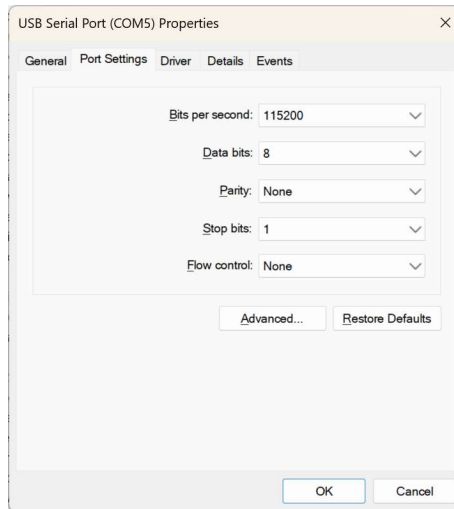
USB Serial Port (COM5) Properties

×

General Port Settings Driver Details Events

Bits per second: 115200

Data bits: 8

Parity: None

Stop bits: 1

Flow control: None

Advanced... Restore Defaults

OK Cancel